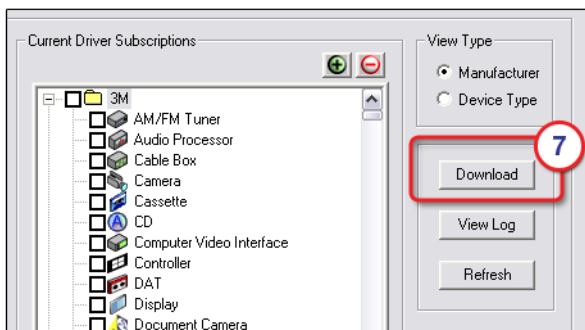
Current Driver Subscriptions

3M
AM/FM Tuner
Audio Processor
Cable Box
Camera
Cassette
CD
Computer Video Interface
Controller
DAT
Display
Document Camera

View Type
Manufacturer
Device Type

7

Download

View Log

Refresh